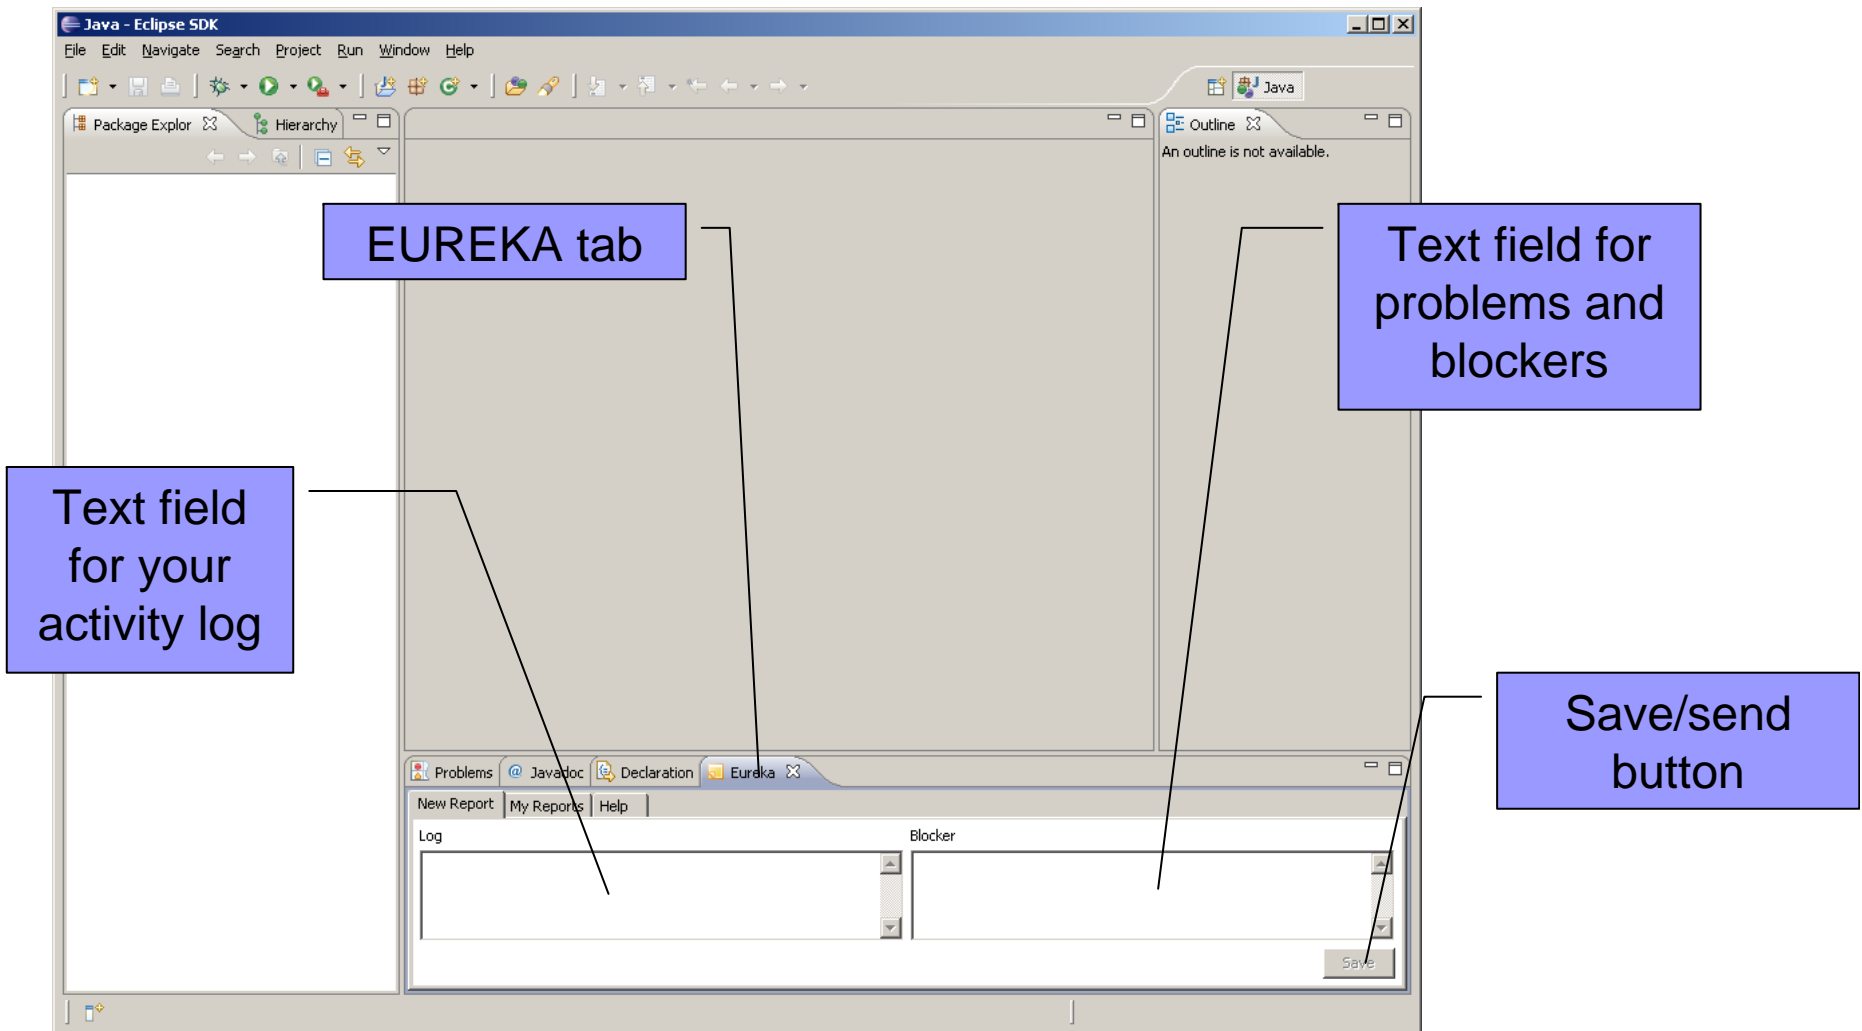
Java - Eclipse SDK

File Edit Navigate Search Project Run Window Help

Java

Package Explor

Hierarchy

Outline

An outline is not available.

EUREKA tab

Text field for problems and blockers

Text field for your activity log

Save/send button

Problems

Javadoc

Declaration

Eureka

New Report

My Reports

Help

Log

Blocker

Save